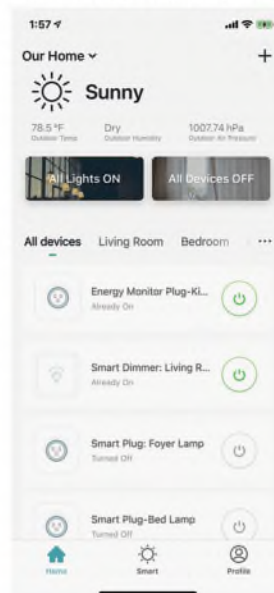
1:57

Our Home

+

Sunny

78.5 °F
Outdoor Temp

Dry
Outdoor Humidity

1007.74 hPa
Outdoor Air Pressure

All Lights ON

All Devices OFF

All devices
Living Room
Bedroom
···

Energy Monitor Plug-Ki...
Already On

Smart Dimmer: Living R...
Already On

Smart Plug: Foyer Lamp
Turned Off

Smart Plug-Bed Lamp
Turned Off

Home
Smart
Profile